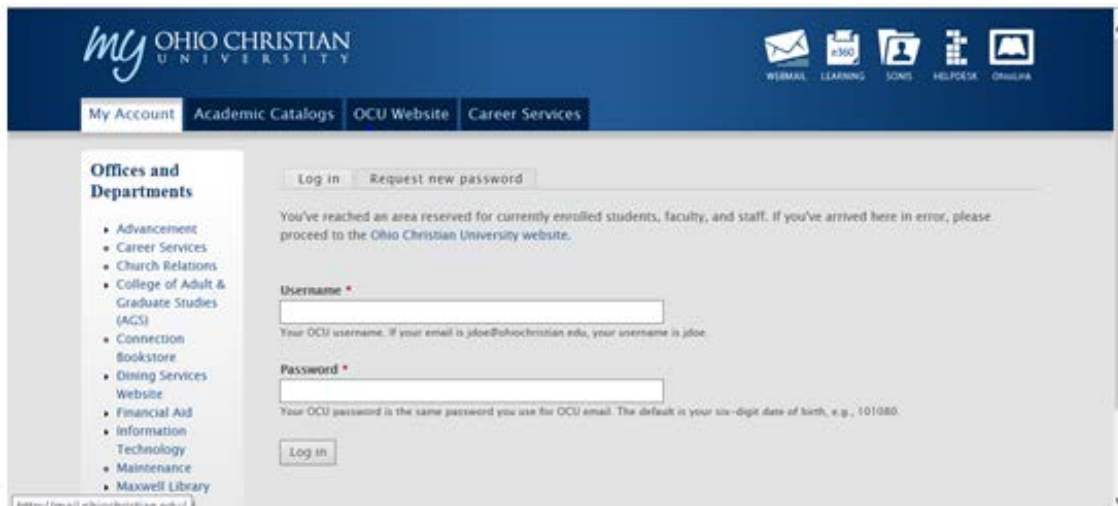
my OHIO CHRISTIAN UNIVERSITY

WEBMAIL LEARNING e360 SONIS HELPDESK OhioLINK

My Account | Academic Catalogs | OCU Website | Career Services

Offices and Departments

- Advancement
- Career Services
- Church Relations
- College of Adult & Graduate Studies (AGS)
- Connection Bookstore
- Dining Services Website
- Financial Aid
- Information Technology
- Maintenance
- Maxwell Library

Log in | Request new password

You've reached an area reserved for currently enrolled students, faculty, and staff. If you've arrived here in error, please proceed to the Ohio Christian University website.

Username *

Your OCU username. If your email is jdoe@ohiochristian.edu, your username is jdoe.

Password *

Your OCU password is the same password you use for OCU email. The default is your six-digit date of birth, e.g., 101080.

Log in

http://mail.ohiochristian.edu/